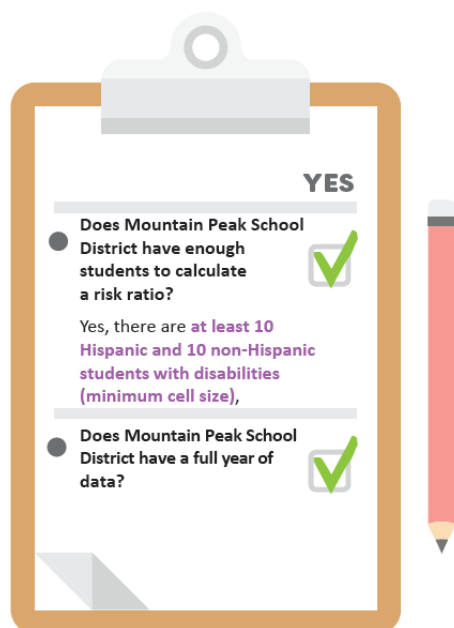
YES

Does Mountain Peak School District have enough students to calculate a risk ratio?

Yes, there are at least 10 Hispanic and 10 non-Hispanic students with disabilities (minimum cell size),

Does Mountain Peak School District have a full year of data?